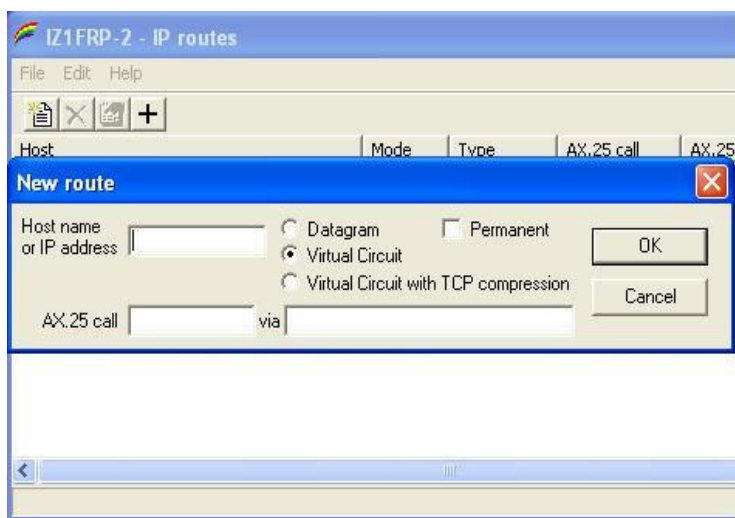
IZ1FRP-2 - IP routes

File Edit Help

Host | Mode | Type | AX.25 call | AX.25

New route

Host name or IP address

Datagram
Virtual Circuit
Virtual Circuit with TCP compression

Permanent

OK

Cancel

AX.25 call via